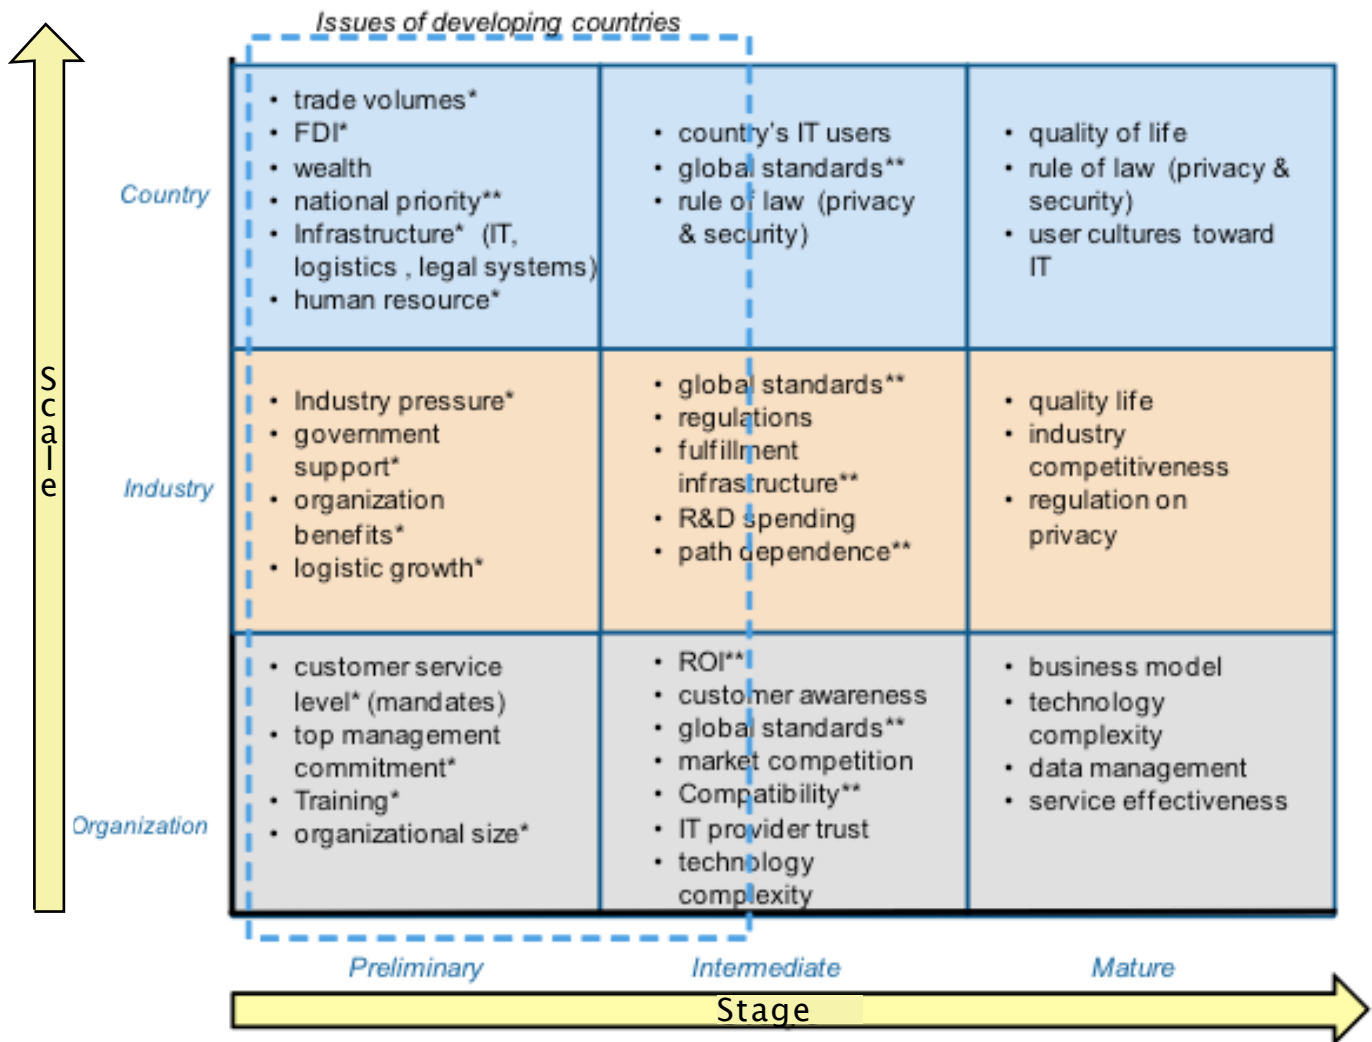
Issues of developing countries

Scale

| | Preliminary | Intermediate | Mature |
|---|---|---|---|
| Country | • trade volumes* • FDI* • wealth • national priority** • Infrastructure* (IT, logistics , legal systems) • human resource* | • country's IT users • global standards** • rule of law (privacy & security) | • quality of life • rule of law (privacy & security) • user cultures toward IT |
| Industry | • Industry pressure* • government support* • organization benefits* • logistic growth* | • global standards** • regulations • fulfillment infrastructure** • R&D spending • path dependence** | • quality life • industry competitiveness • regulation on privacy |
| Organization | • customer service level* (mandates) • top management commitment* • Training* • organizational size* | • ROI** • customer awareness • global standards** • market competition • Compatibility** • IT provider trust • technology complexity | • business model • technology complexity • data management • service effectiveness |

Stage